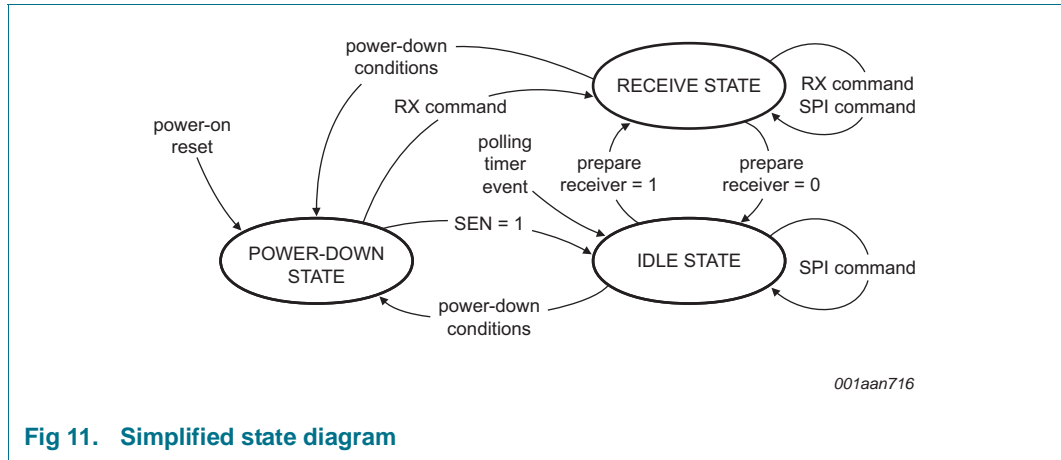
power-down conditions

RECEIVE STATE

RX command SPI command

RX command

power-on reset

polling timer event

prepare receiver = 1

prepare receiver = 0

SEN = 1

POWER-DOWN STATE

IDLE STATE

SPI command

power-down conditions

001aan716

Fig 11. Simplified state diagram